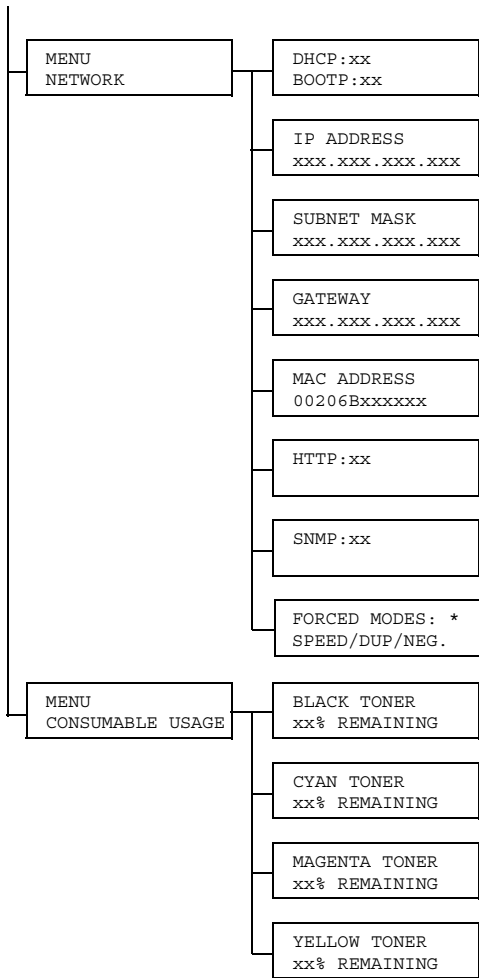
MENU
NETWORK

DHCP:xx
BOOTP:xx

IP ADDRESS
xxx.xxx.xxx.xxx

SUBNET MASK
xxx.xxx.xxx.xxx

GATEWAY
xxx.xxx.xxx.xxx

MAC ADDRESS
00206Bxxxxxx

HTTP:xx

SNMP:xx

FORCED MODES: *
SPEED/DUP/NEG.

MENU
CONSUMABLE USAGE

BLACK TONER
xx% REMAINING

CYAN TONER
xx% REMAINING

MAGENTA TONER
xx% REMAINING

YELLOW TONER
xx% REMAINING